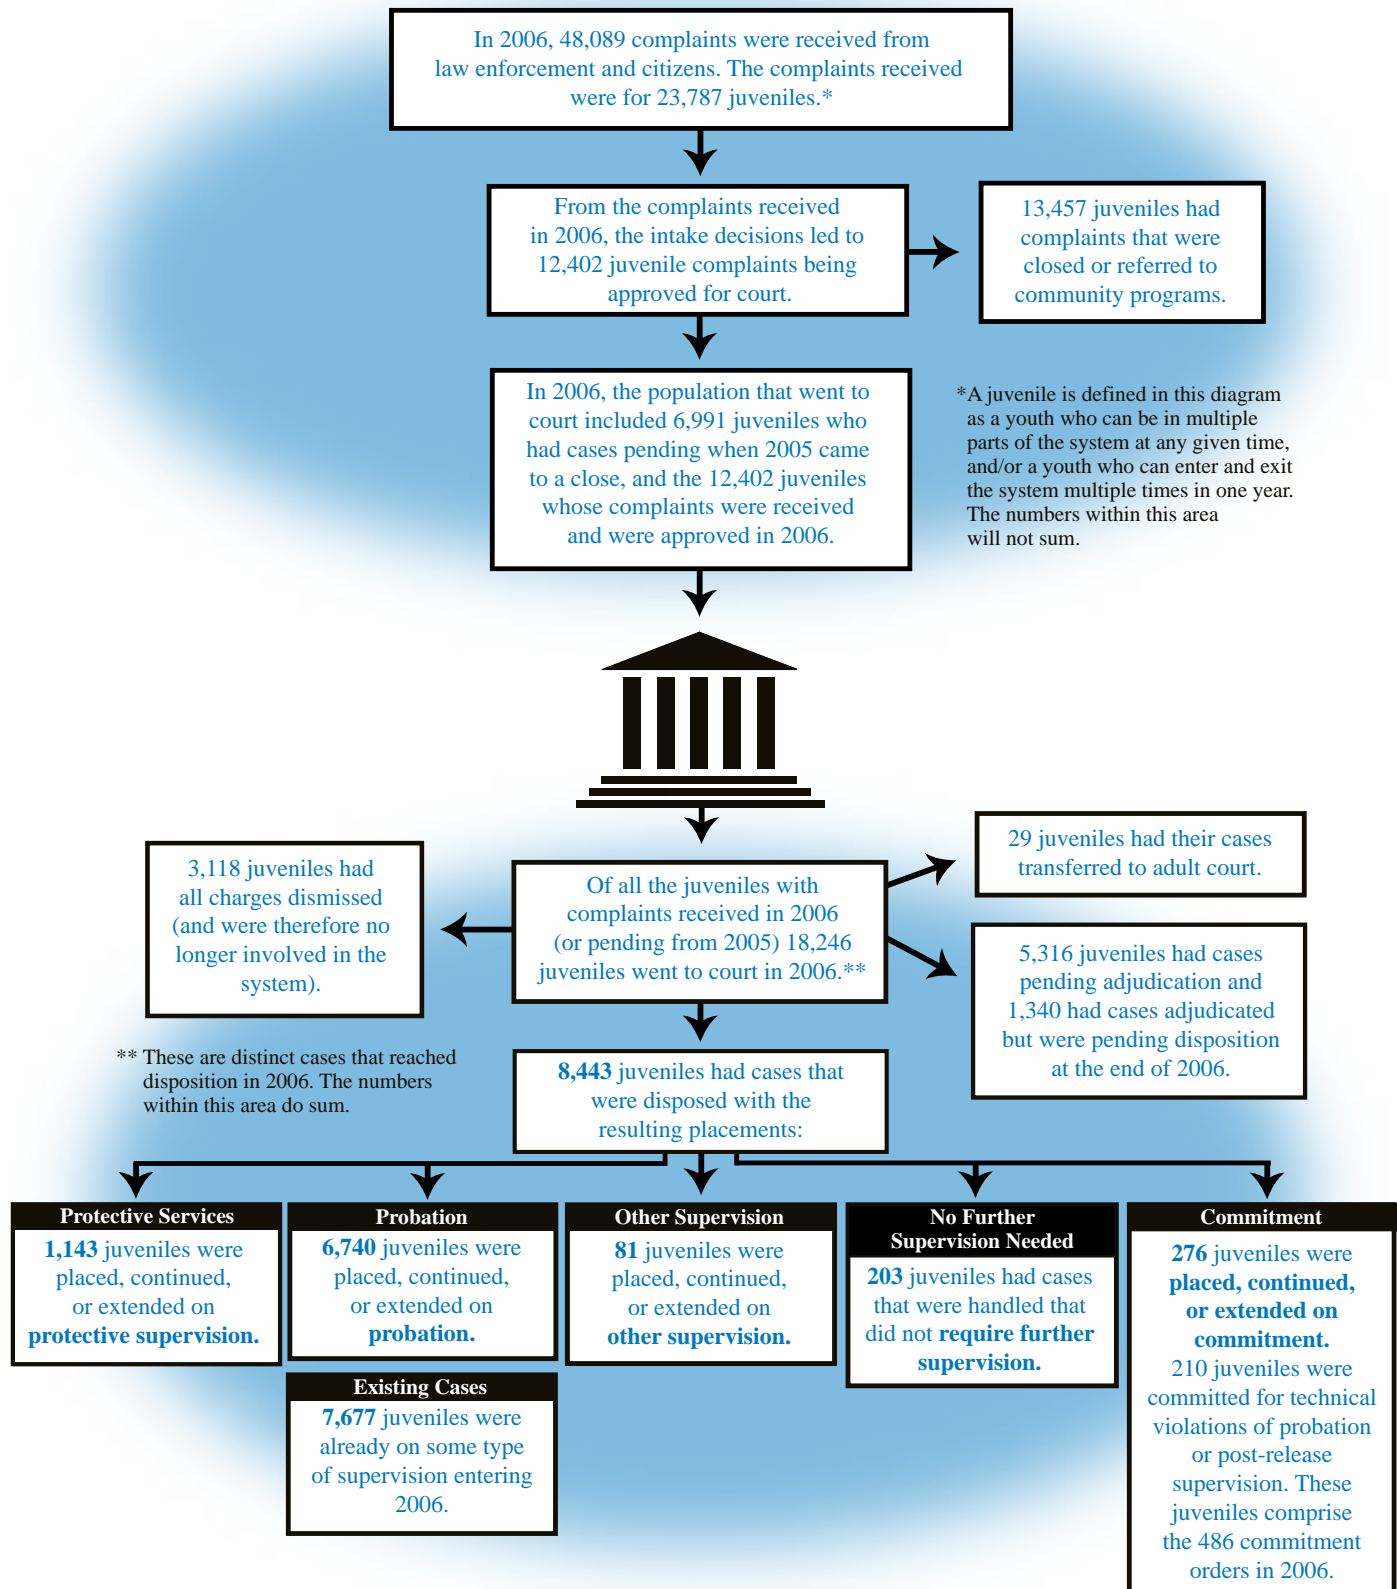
In 2006, 48,089 complaints were received from law enforcement and citizens. The complaints received were for 23,787 juveniles.*

From the complaints received in 2006, the intake decisions led to 12,402 juvenile complaints being approved for court.

13,457 juveniles had complaints that were closed or referred to community programs.

In 2006, the population that went to court included 6,991 juveniles who had cases pending when 2005 came to a close, and the 12,402 juveniles whose complaints were received and were approved in 2006.

*A juvenile is defined in this diagram as a youth who can be in multiple parts of the system at any given time, and/or a youth who can enter and exit the system multiple times in one year. The numbers within this area will not sum.

3,118 juveniles had all charges dismissed (and were therefore no longer involved in the system).

Of all the juveniles with complaints received in 2006 (or pending from 2005) 18,246 juveniles went to court in 2006.**

29 juveniles had their cases transferred to adult court.

5,316 juveniles had cases pending adjudication and 1,340 had cases adjudicated but were pending disposition at the end of 2006.

** These are distinct cases that reached disposition in 2006. The numbers within this area do sum.

8,443 juveniles had cases that were disposed with the resulting placements:

Protective Services
1,143 juveniles were placed, continued, or extended on protective supervision.

Probation
6,740 juveniles were placed, continued, or extended on probation.

Other Supervision
81 juveniles were placed, continued, or extended on other supervision.

No Further Supervision Needed
203 juveniles had cases that were handled that did not require further supervision.

Commitment
276 juveniles were placed, continued, or extended on commitment. 210 juveniles were committed for technical violations of probation or post-release supervision. These juveniles comprise the 486 commitment orders in 2006.

Existing Cases
7,677 juveniles were already on some type of supervision entering 2006.